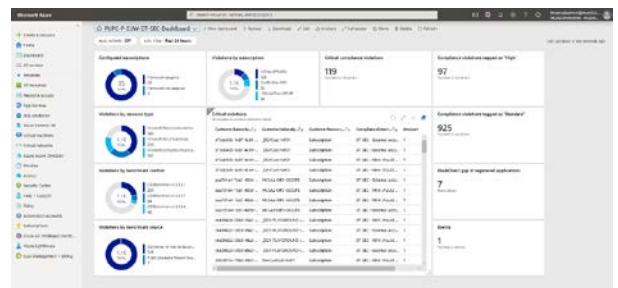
Microsoft Azure

PUPC-P-DAW-DT-SEC-Dashboard

Configured associations

Violations by subscription

Critical compliance violations

119

Compliance violations tagged as "High"

97

Violations by resource type

Critical violations

Compliance violations tagged as "Standard"

925

Violations by benchmark control

Blackdown gap in registered applications

7

Violations by benchmark source

Events

1

| Customer Resource | Customer Subscription | Customer Resource | Compliance Action | Amount |
|---|---|---|---|---|
| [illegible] | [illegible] | Subscription | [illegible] | 1 |
| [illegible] | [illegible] | Subscription | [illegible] | 1 |
| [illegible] | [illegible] | Subscription | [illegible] | 1 |
| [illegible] | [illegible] | Subscription | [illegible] | 1 |
| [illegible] | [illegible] | Subscription | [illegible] | 1 |
| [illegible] | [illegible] | Subscription | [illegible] | 1 |
| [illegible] | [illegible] | Subscription | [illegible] | 1 |
| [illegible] | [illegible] | Subscription | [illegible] | 1 |
| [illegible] | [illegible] | Subscription | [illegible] | 1 |
| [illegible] | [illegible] | Subscription | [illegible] | 1 |
| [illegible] | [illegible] | Subscription | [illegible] | 1 |
| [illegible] | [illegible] | Subscription | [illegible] | 1 |
| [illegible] | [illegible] | Subscription | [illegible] | 1 |
| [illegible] | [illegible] | Subscription | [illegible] | 1 |
| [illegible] | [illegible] | Subscription | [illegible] | 1 |

+ Create a resource
Home
Dashboard
All services
Favorites
All resources
Resource groups
App Services
SQL databases
Azure Cosmos DB
Virtual machines
Virtual networks
Azure Active Directory
Monitor
Advisor
Security Center
Help + support
Policy
Automation accounts
Subscriptions
Cost Management + Billing